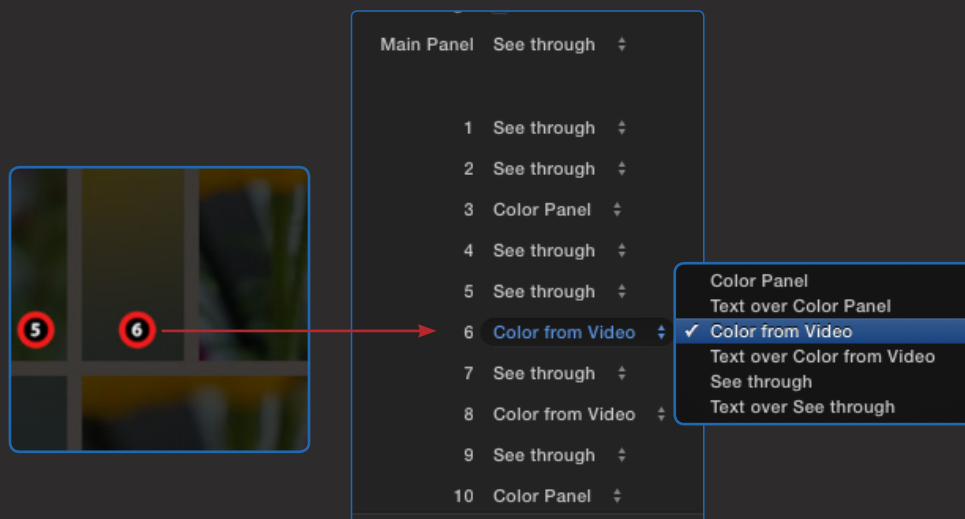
Main Panel See through

1 See through
2 See through
3 Color Panel
4 See through
5 See through
6 Color from Video
7 See through
8 Color from Video
9 See through
10 Color Panel

5
6

Color Panel
Text over Color Panel
✓ Color from Video
Text over Color from Video
See through
Text over See through